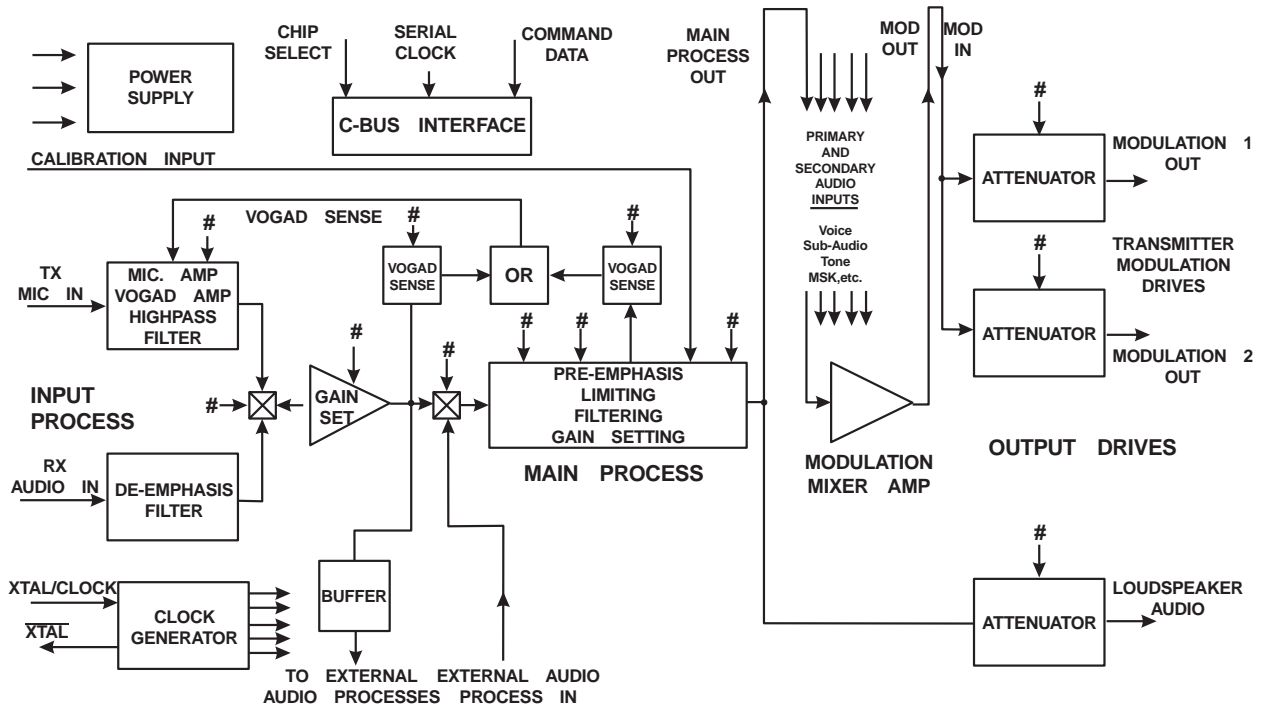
POWER SUPPLY

CHIP SELECT

SERIAL CLOCK

COMMAND DATA

C-BUS INTERFACE

MAIN PROCESS OUT

MOD OUT

MOD IN

CALIBRATION INPUT

PRIMARY AND SECONDARY AUDIO INPUTS

Voice Sub-Audio Tone MSK,etc.

#

ATTENUATOR

MODULATION 1 OUT

VOGAD SENSE

#

#

#

VOGAD SENSE

OR

VOGAD SENSE

#

TRANSMITTER MODULATION DRIVES

TX MIC IN

MIC. AMP VOGAD AMP HIGHPASS FILTER

#

#

#

#

#

ATTENUATOR

MODULATION 2 OUT

PRE-EMPHASIS LIMITING FILTERING GAIN SETTING

INPUT PROCESS

#

GAIN SET

OUTPUT DRIVES

RX AUDIO IN

DE-EMPHASIS FILTER

MAIN PROCESS

MODULATION MIXER AMP

#

XTAL/CLOCK

$\overline{XTAL}$

CLOCK GENERATOR

BUFFER

ATTENUATOR

LOUDSPEAKER AUDIO

TO AUDIO

EXTERNAL PROCESSES

EXTERNAL PROCESS

AUDIO IN